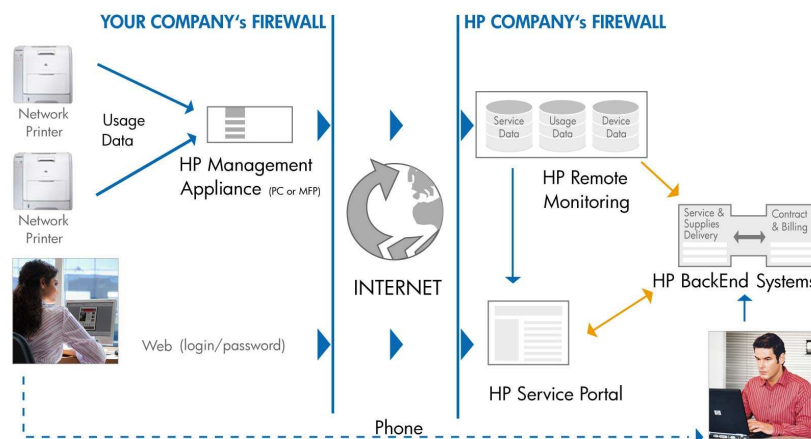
YOUR COMPANY's FIREWALL

HP COMPANY's FIREWALL

Network Printer

Usage Data

HP Management Appliance (PC or MFP)

Network Printer

Web (login/password)

INTERNET

Service Data

Usage Data

Device Data

HP Remote Monitoring

Service & Supplies Delivery

Contract & Billing

HP BackEnd Systems

HP Service Portal

Phone